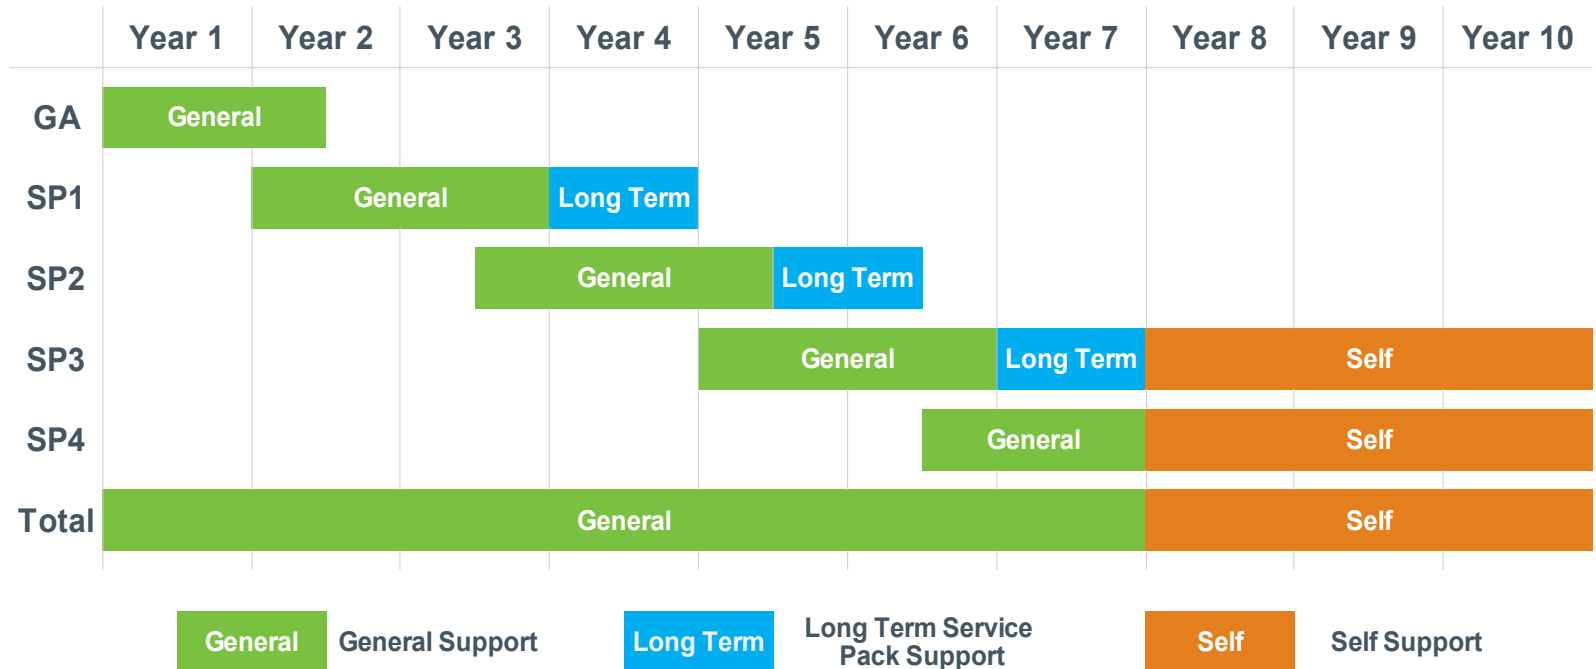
|  | Year 1 | Year 2 | Year 3 | Year 4 | Year 5 | Year 6 | Year 7 | Year 8 | Year 9 | Year 10 |
|---|---|---|---|---|---|---|---|---|---|---|
| GA | General |  |  |  |  |  |  |  |  |  |
| SP1 |  | General |  | Long Term |  |  |  |  |  |  |
| SP2 |  |  | General |  | Long Term |  |  |  |  |  |
| SP3 |  |  |  |  | General |  | Long Term | Self |  |  |
| SP4 |  |  |  |  |  | General |  | Self |  |  |
| Total | General |  |  |  |  |  |  | Self |  |  |

General General Support

Long Term Long Term Service Pack Support

Self Self Support